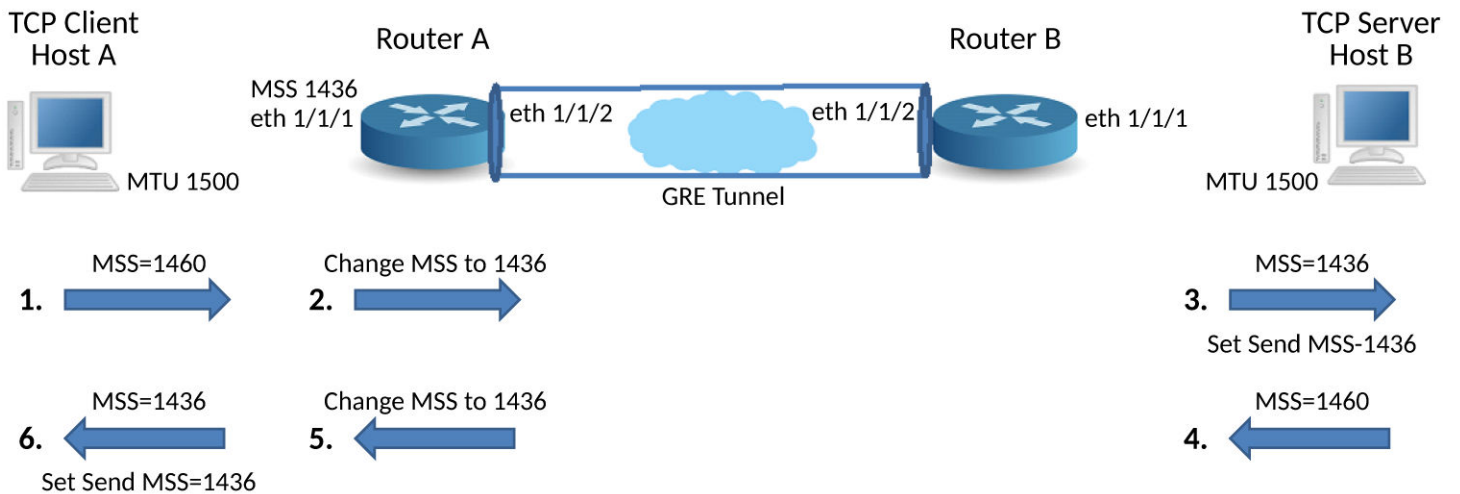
TCP Client
Host A

Router A

Router B

TCP Server
Host B

MSS 1436
eth 1/1/1

eth 1/1/2

eth 1/1/2

eth 1/1/1

MTU 1500

GRE Tunnel

MTU 1500

MSS=1460
1.

Change MSS to 1436
2.

MSS=1436
3.
Set Send MSS-1436

MSS=1436
6.
Set Send MSS=1436

Change MSS to 1436
5.

MSS=1460
4.